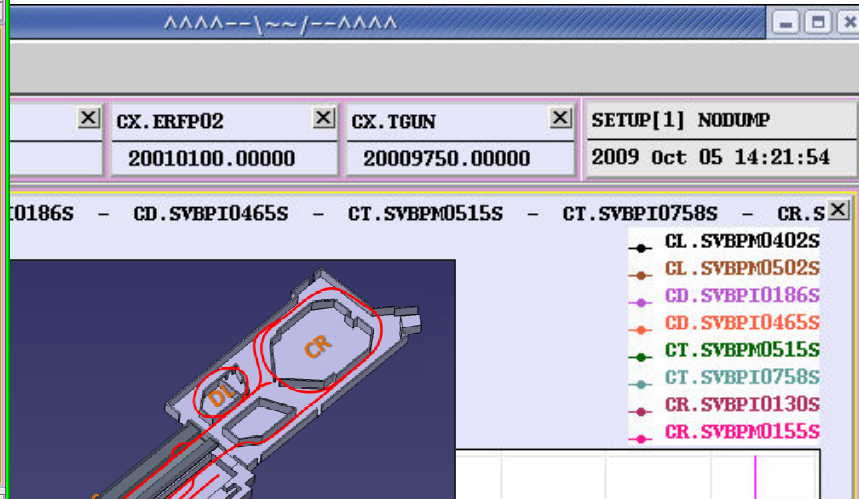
^^^^--\~~/--^^^^

CX.ERFP02
20010100.00000

CX.TGUN
20009750.00000

SETUP[1] NODUMP
2009 Oct 05 14:21:54

I0186S - CD.SVBPI0465S - CT.SVBPM0515S - CT.SVBPI0758S - CR.S

CL.SVBPM0402S
CL.SVBPM0502S
CD.SVBPI0186S
CD.SVBPI0465S
CT.SVBPM0515S
CT.SVBPI0758S
CR.SVBPI0130S
CR.SVBPM0155S

CR
DL